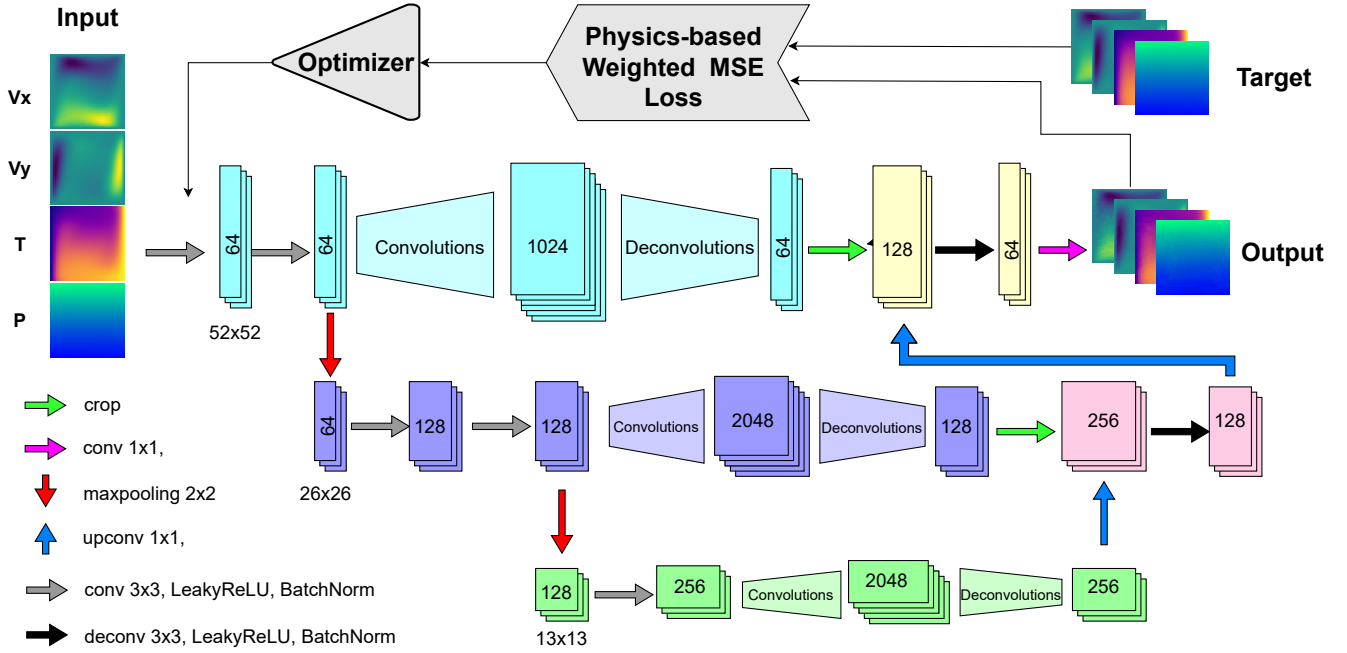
Input

Vx

Vy

T

P

Optimizer

Physics-based Weighted MSE Loss

Target

64

52x52

64

Convolutions

1024

Deconvolutions

64

128

64

Output

64

26x26

128

128

Convolutions

2048

Deconvolutions

128

256

128

128

13x13

256

Convolutions

2048

Deconvolutions

256

crop

conv 1x1,

maxpooling 2x2

upconv 1x1,

conv 3x3, LeakyReLU, BatchNorm

deconv 3x3, LeakyReLU, BatchNorm